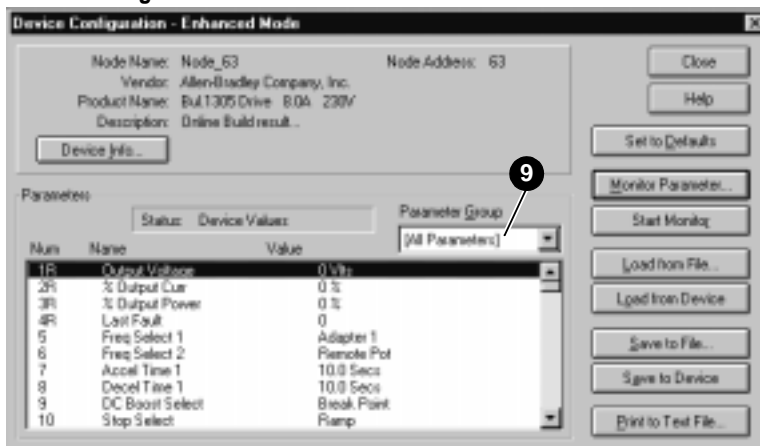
Device Configuration - Enhanced Mode

Node Name: Node_63
Vendor: Allen-Bradley Company, Inc.
Product Name: Bul.1305 Drive 8.0A 230V
Description: Online Build result...
Node Address: 63

Device Info...

Close
Help
Set to Defaults
Monitor Parameter...
Start Monitor
Load from File...
Load from Device
Save to File...
Save to Device
Print to Text File...

9

Parameters
Status: Device Values
Parameter Group
[All Parameters]

| Num | Name | Value |
|---|---|---|
| 1R | Output Voltage | 0 Vlts |
| 2R | % Output Curr | 0 % |
| 3R | % Output Power | 0 % |
| 4R | Last Fault | 0 |
| 5 | Freq Select 1 | Adapter 1 |
| 6 | Freq Select 2 | Remote Pot |
| 7 | Accel Time 1 | 10.0 Secs |
| 8 | Decel Time 1 | 10.0 Secs |
| 9 | DC Boost Select | Break Point |
| 10 | Stop Select | Ramp |